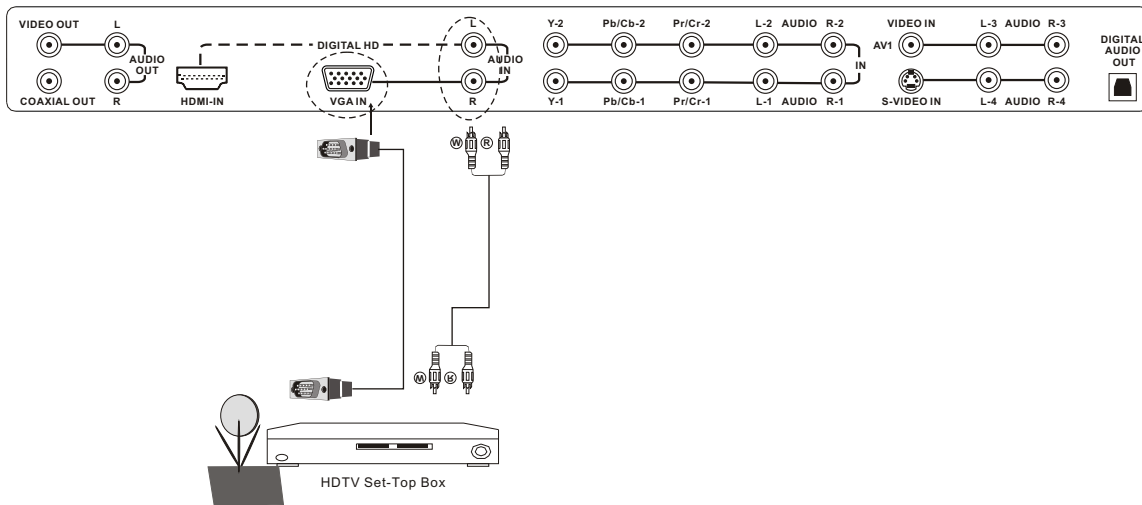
VIDEO OUT L AUDIO OUT COAXIAL OUT R

HDMI-IN

DIGITAL HD

VGA IN

L AUDIO IN R

Y-2 Pb/Cb-2 Pr/Cr-2 L-2 AUDIO R-2

IN

Y-1 Pb/Cb-1 Pr/Cr-1 L-1 AUDIO R-1

VIDEO IN AV1 L-3 AUDIO R-3

S-VIDEO IN L-4 AUDIO R-4

DIGITAL AUDIO OUT

W R

W R

HDTV Set-Top Box